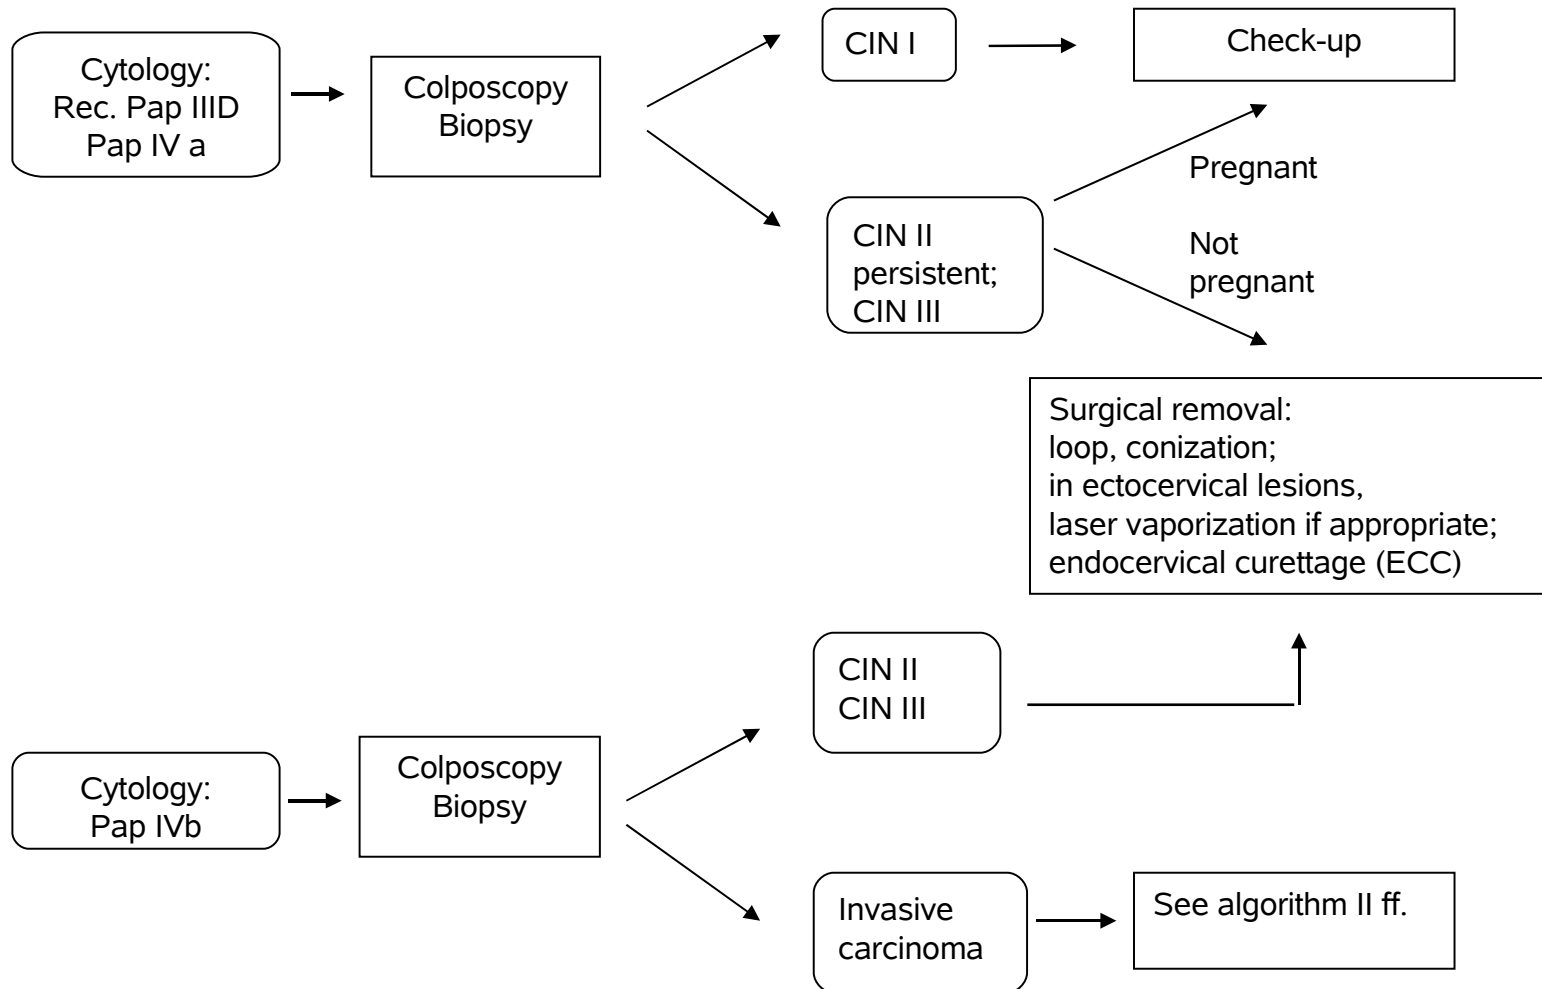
Cytology:
Rec. Pap IIID
Pap IV a

Colposcopy
Biopsy

CIN I

Check-up

CIN II
persistent;
CIN III

Pregnant

Not
pregnant

Surgical removal:
loop, conization;
in ectocervical lesions,
laser vaporization if appropriate;
endocervical curettage (ECC)

Cytology:
Pap IVb

Colposcopy
Biopsy

CIN II
CIN III

Invasive
carcinoma

See algorithm II ff.